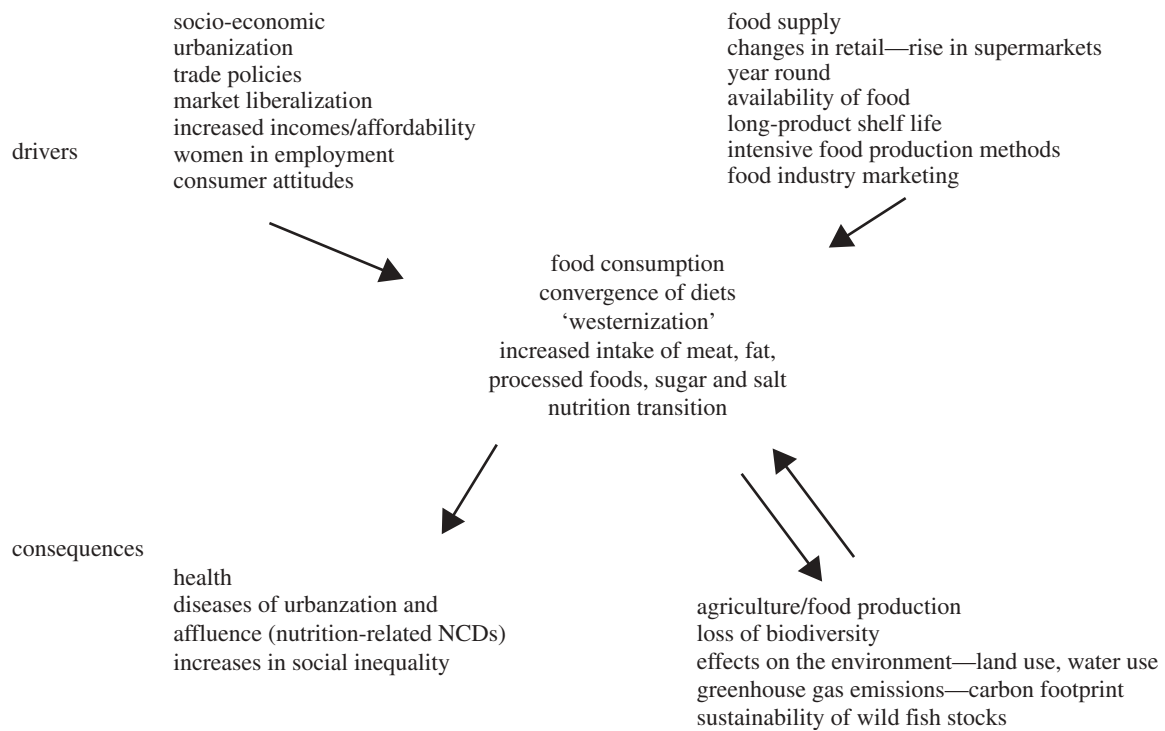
socio-economic
urbanization
trade policies
market liberalization
increased incomes/affordability
women in employment
consumer attitudes

drivers

food supply
changes in retail—rise in supermarkets
year round
availability of food
long-product shelf life
intensive food production methods
food industry marketing

food consumption
convergence of diets
'westernization'
increased intake of meat, fat, processed foods, sugar and salt
nutrition transition

consequences

health
diseases of urbanzation and affluence (nutrition-related NCDs)
increases in social inequality

agriculture/food production
loss of biodiversity
effects on the environment—land use, water use
greenhouse gas emissions—carbon footprint
sustainability of wild fish stocks